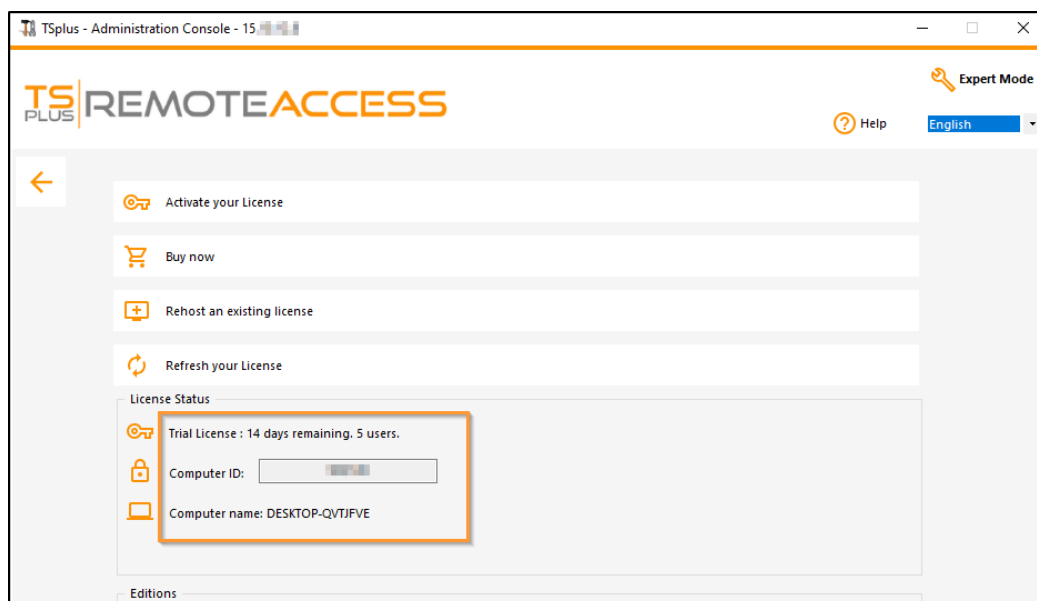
TSplus - Administration Console - 15.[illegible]

TS PLUS REMOTEACCESS

Expert Mode

Help

English

Activate your License

Buy now

Rehost an existing license

Refresh your License

License Status

Trial License : 14 days remaining. 5 users.

Computer ID: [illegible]

Computer name: DESKTOP-QVTJFVE

Editions